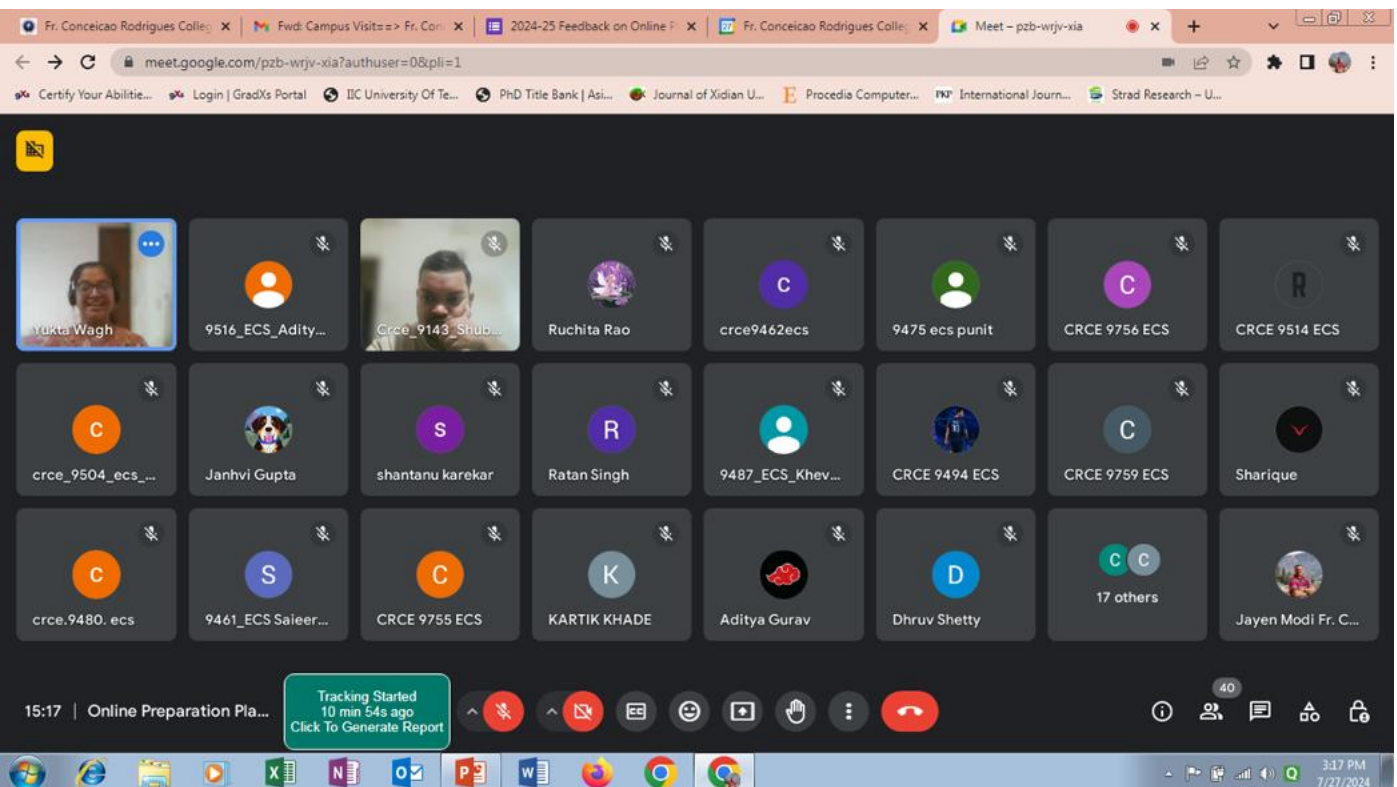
Fr. Conceicao Rodrigues Colle ×
Fwd: Campus Visit==> Fr. Conc ×
2024-25 Feedback on Online F ×
Fr. Conceicao Rodrigues Colle ×
Meet – pzb-wrjv-xia ×
+

meet.google.com/pzb-wrjv-xia?authuser=0&pli=1

Certify Your Abilitie... Login | GradXs Portal IIC University Of Te... PhD Title Bank | Asi... Journal of Xidian U... Procedia Computer... International Journ... Strad Research – U...

Yukta Wagh
9516_ECS_Adity...
Crce_9143_Shub...
Ruchita Rao
crce9462ecs
9475 ecs punit
CRCE 9756 ECS
CRCE 9514 ECS
crce_9504_ecs_...
Janhvi Gupta
shantanu karekar
Ratan Singh
9487_ECS_Khev...
CRCE 9494 ECS
CRCE 9759 ECS
Sharique
crce.9480. ecs
9461_ECS Saieer...
CRCE 9755 ECS
KARTIK KHADE
Aditya Gurav
Dhruv Shetty
17 others
Jayen Modi Fr. C...

15:17 | Online Preparation Pla...

Tracking Started
10 min 54s ago
Click To Generate Report

40

3:17 PM
7/27/2024